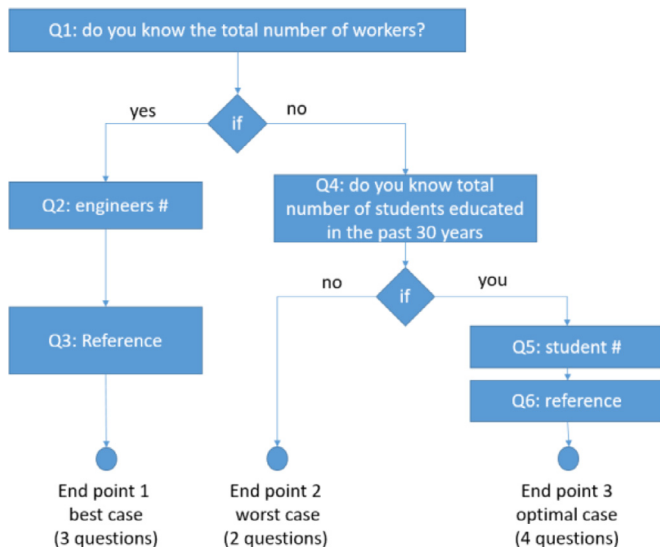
Q1: do you know the total number of workers?

yes

if

no

Q2: engineers #

Q4: do you know total number of students educated in the past 30 years

no

if

you

Q3: Reference

Q5: student #

Q6: reference

End point 1
best case
(3 questions)

End point 2
worst case
(2 questions)

End point 3
optimal case
(4 questions)